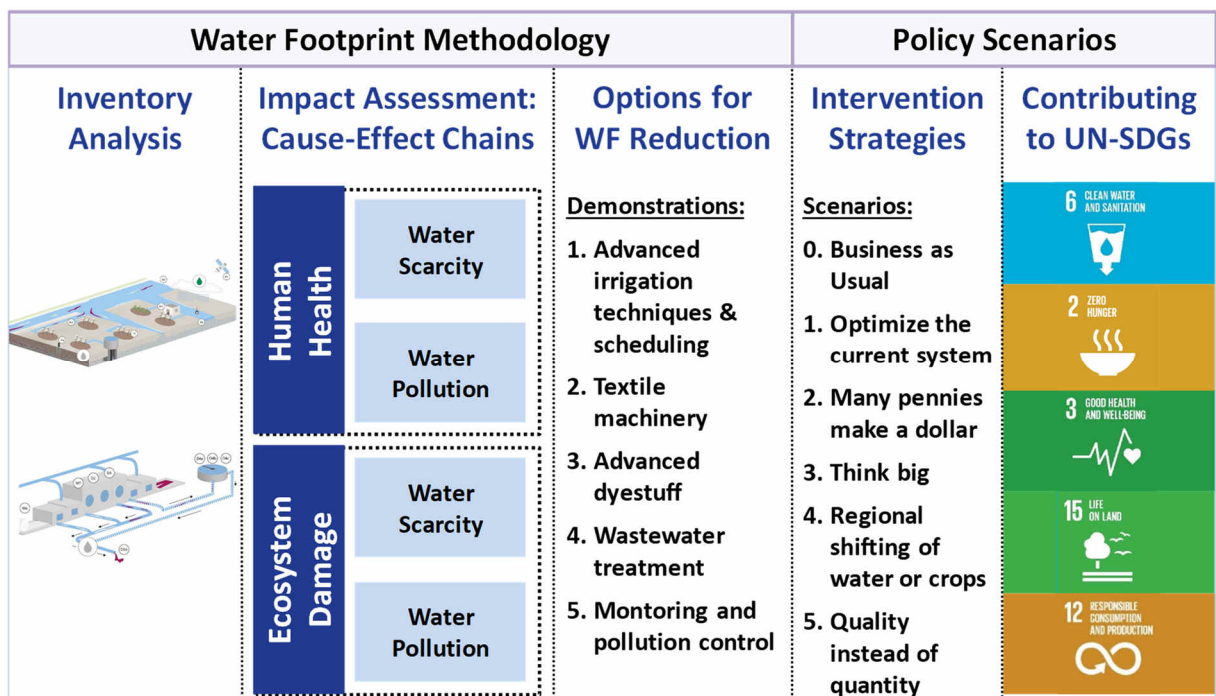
Water Footprint Methodology

Policy Scenarios

Inventory Analysis

Impact Assessment: Cause-Effect Chains

Human Health

Water Scarcity

Water Pollution

Ecosystem Damage

Water Scarcity

Water Pollution

Options for WF Reduction

Demonstrations:

1. Advanced irrigation techniques & scheduling
2. Textile machinery
3. Advanced dyestuff
4. Wastewater treatment
5. Montoring and pollution control

Intervention Strategies

Scenarios:

0. Business as Usual
1. Optimize the current system
2. Many pennies make a dollar
3. Think big
4. Regional shifting of water or crops
5. Quality instead of quantity

Contributing to UN-SDGs

6 CLEAN WATER AND SANITATION

2 ZERO HUNGER

3 GOOD HEALTH AND WELL-BEING

15 LIFE ON LAND

12 RESPONSIBLE CONSUMPTION AND PRODUCTION